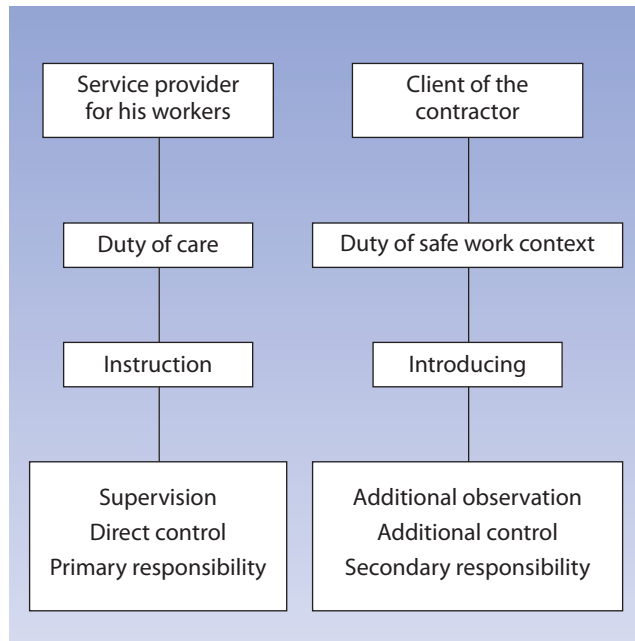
Service provider for his workers

Duty of care

Instruction

Supervision
Direct control
Primary responsibility

Client of the contractor

Duty of safe work context

Introducing

Additional observation
Additional control
Secondary responsibility